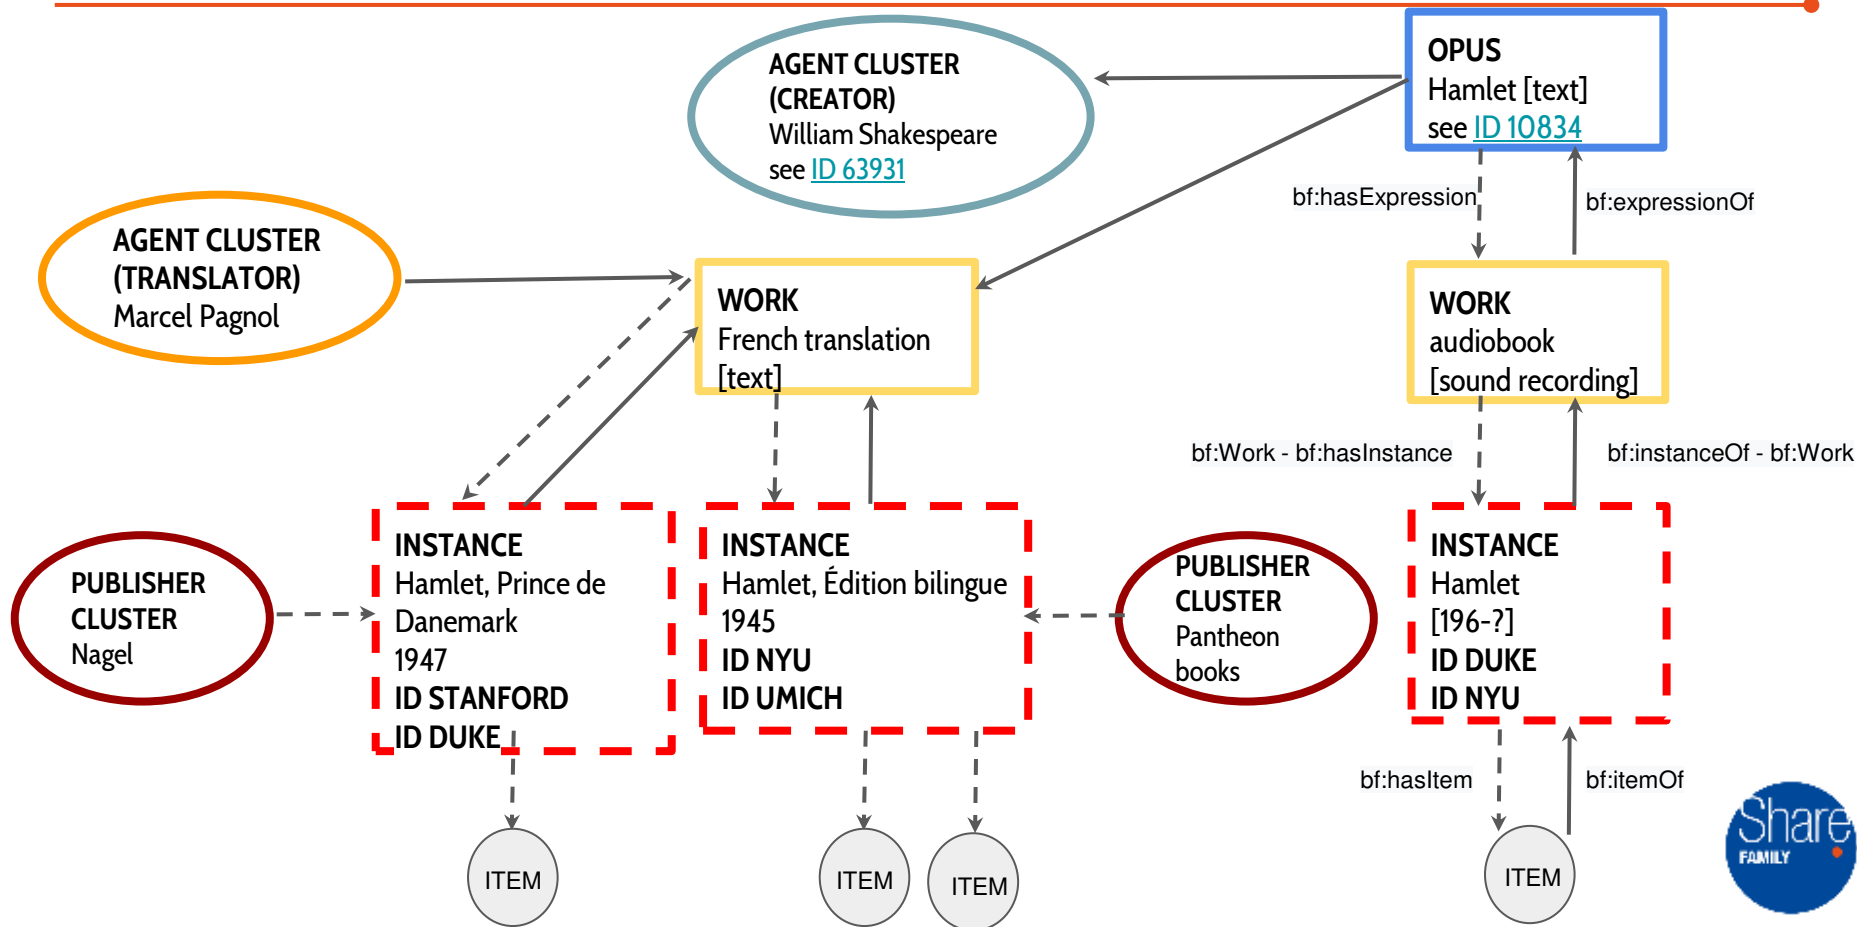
AGENT CLUSTER
(CREATOR)
William Shakespeare
see ID 63931

OPUS
Hamlet [text]
see ID 10834

bf:hasExpression

bf:expressionOf

AGENT CLUSTER
(TRANSLATOR)
Marcel Pagnol

WORK
French translation
[text]

WORK
audiobook
[sound recording]

bf:Work - bf:hasInstance

bf:instanceOf - bf:Work

PUBLISHER
CLUSTER
Nagel

INSTANCE
Hamlet, Prince de Danemark
1947
ID STANFORD
ID DUKE

INSTANCE
Hamlet, Édition bilingue
1945
ID NYU
ID UMICH

PUBLISHER
CLUSTER
Pantheon
books

INSTANCE
Hamlet
[196-?]
ID DUKE
ID NYU

bf:hasItem

bf:itemOf

ITEM

ITEM

ITEM

ITEM

Share
FAMILY